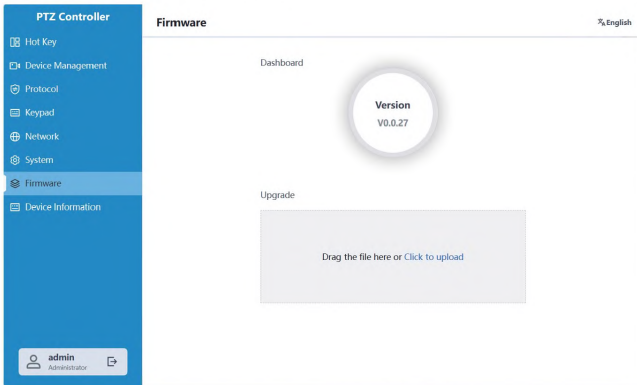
PTZ Controller
Hot Key
Device Management
Protocol
Keypad
Network
System
Firmware
Device Information

admin
Administrator

Firmware
English

Dashboard

Version
V0.0.27

Upgrade

Drag the file here or Click to upload